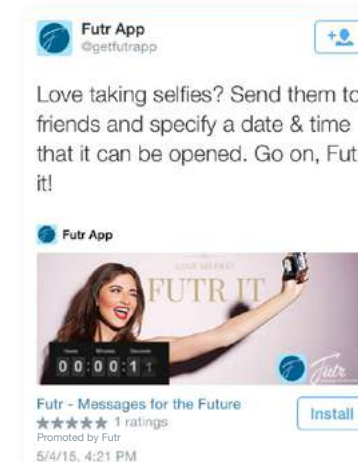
Futr App
@getfutrapp

Love taking selfies? Send them to friends and specify a date & time that it can be opened. Go on, Fut it!

Futr App

LOVE SELFIES?
FUTR IT

Hours Minutes Seconds
00:00:11

Futr

Futr - Messages for the Future
★★★★★ 1 ratings
Promoted by Futr

Install

5/4/15, 4:21 PM